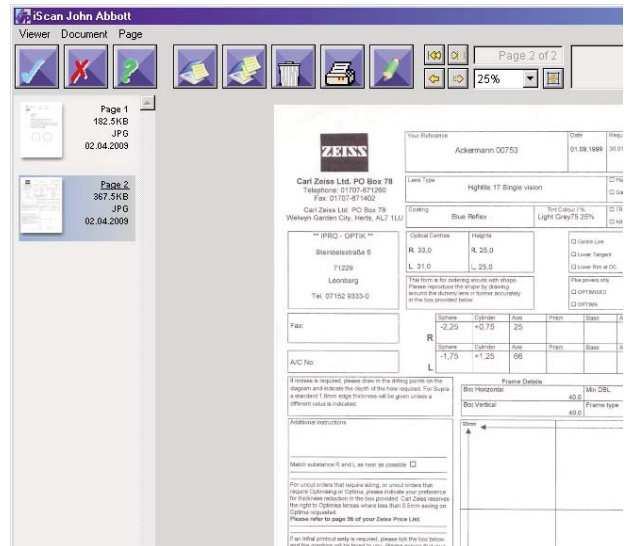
iScan John Abbott

Viewer Document Page

Page 2 of 2

25%

Page 1
182.5KB
JPG
02.04.2009

Page 2
367.5KB
JPG
02.04.2009

ZEISS

Carl Zeiss Ltd. PO Box 78
Telephone: 01707-871280
Fax: 01707-871402

Carl Zeiss Ltd. PO Box 78
Welwyn Garden City, Herts, AL7 1LU

Your Reference
Ackermann 00753

Date
01.09.1999

Lens Type
Highlite 17 Single vision

Coating
Blue Reflex

Tint Colour / %
Light Grey75 25%

** IPRO - OPTIK **
Steinbeisstraße 6
71229
Leonberg
Tel. 07152 9333-0

Optical Centres
R. 33,0
L. 31,0

Heights
R. 25,0
L. 25,0

This form is for ordering uncuts with shape. Please reproduce the shape by drawing around the dummy lens or former accurately in the box provided below.

Centre Line
Lower Tangent
Lower Rim at OC

Plus powers only
OPTIMISED
OPTIMA

Fax:

A/C No:

| | Sphere | Cylinder | Axis | Prism | Base |
|---|---|---|---|---|---|
| R | -2,25 | +0,75 | 25 | | |
| L | -1,75 | +1,25 | 66 | | |

If rimless is required, please draw in the drilling points on the diagram and indicate the depth of the hole required. For Supra a standard 1.8mm edge thickness will be given unless a different value is indicated.

Frame Details
Box Horizontal 40,0
Box Vertical 40,0
Min DBL
Frame type

Additional Instructions

Match substance R and L as near as possible

For uncut orders that require sizing, or uncut orders that require Optimising or Optima, please indicate your preference for thickness reduction in the box provided. Carl Zeiss reserves the right to Optimise lenses where less than 0.5mm saving on Optima requested.
Please refer to page 56 of your Zeiss Price List.

If an initial printout only is required, please tick the box below and the